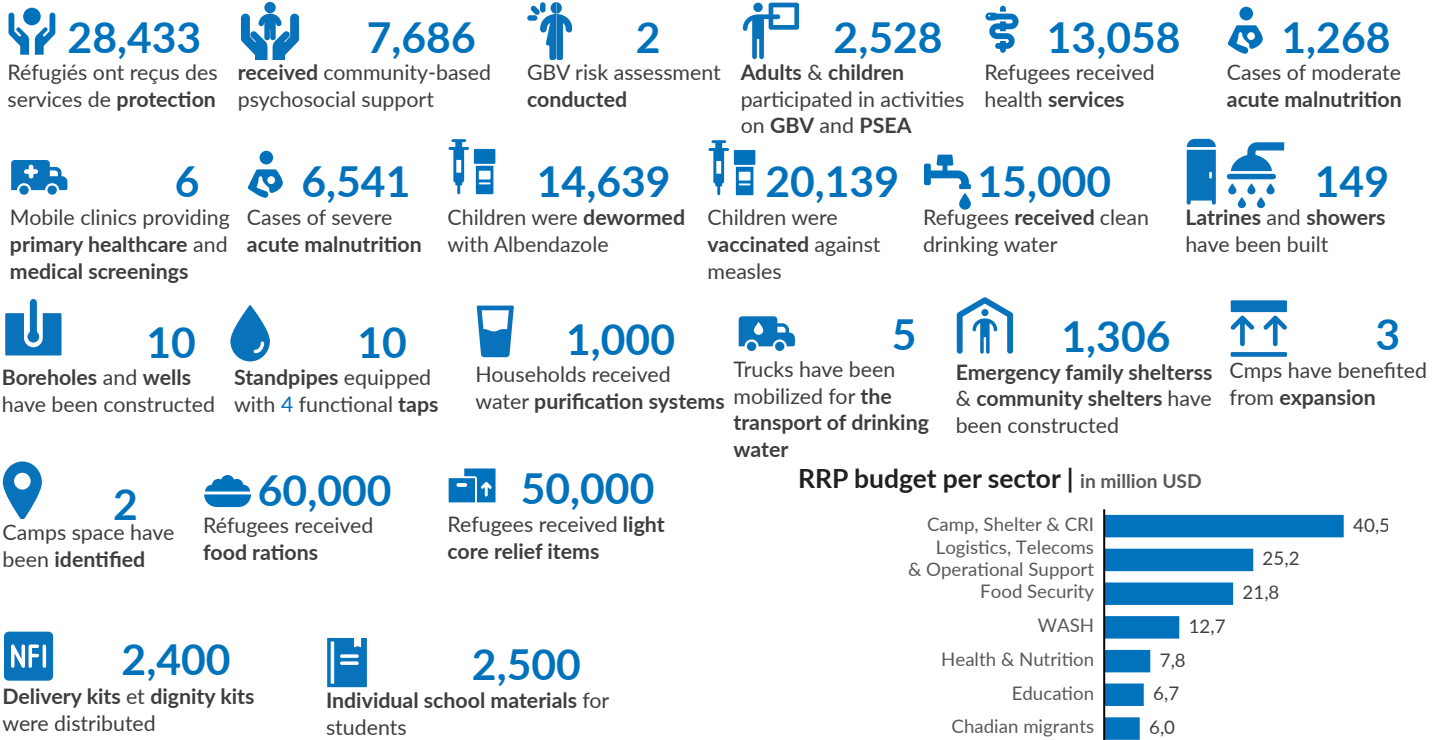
28,433
Réfugiés ont reçus des services de **protection**

7,686
**received** community-based psychosocial support

2
GBV risk assessment **conducted**

2,528
**Adults** & **children** participated in activities on **GBV** and **PSEA**

13,058
Refugees received health **services**

1,268
Cases of moderate **acute malnutrition**

6
Mobile clinics providing **primary healthcare** and **medical screenings**

6,541
Cases of severe **acute malnutrition**

14,639
Children were **dewormed** with Albendazole

20,139
Children were **vaccinated** against measles

15,000
Refugees **received** clean drinking water

149
**Latrines** and **showers** have been built

10
**Boreholes** and **wells** have been constructed

10
**Standpipes** equipped with 4 functional **taps**

1,000
Households received water **purification systems**

5
Trucks have been mobilized for **the transport of drinking water**

1,306
**Emergency family shelterss** & **community shelters** have been constructed

3
Cmps have benefited from **expansion**

2
Camps space have been **identified**

60,000
Réfugees received **food rations**

50,000
Refugees received **light core relief items**

NFI
2,400
**Delivery kits** et **dignity kits** were distributed

2,500
**Individual school materials** for students

**RRP budget per sector |** in million USD

| Sector | Value |
|---|---|
| Camp, Shelter & CRI | 40,5 |
| Logistics, Telecoms & Operational Support | 25,2 |
| Food Security | 21,8 |
| WASH | 12,7 |
| Health & Nutrition | 7,8 |
| Education | 6,7 |
| Chadian migrants | 6,0 |